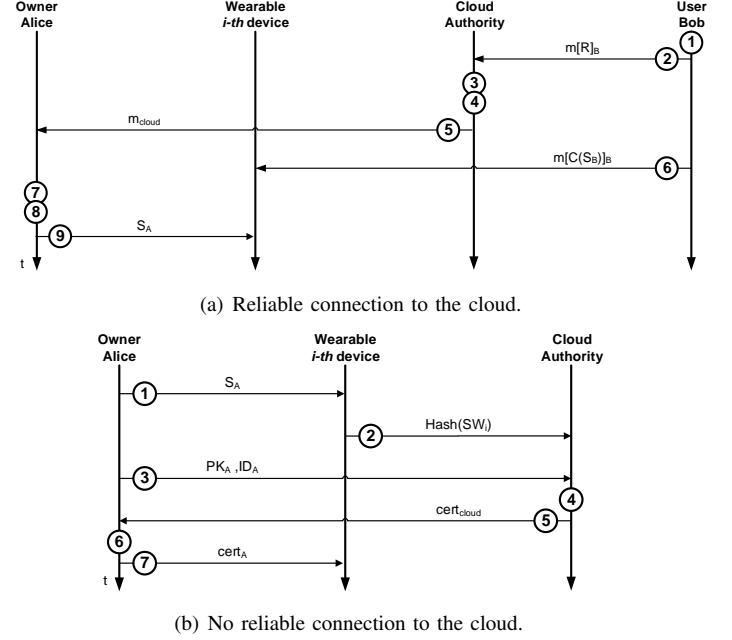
Owner Alice

Wearable *i-th* device

Cloud Authority

User Bob

1

$m[R]_B$

2

3

4

$m_{cloud}$

5

$m[C(S_B)]_B$

6

7

8

9

$S_A$

t

(a) Reliable connection to the cloud.

Owner Alice

Wearable *i-th* device

Cloud Authority

1

$S_A$

2

$Hash(SW_i)$

3

$PK_A$ ,$ID_A$

4

$cert_{cloud}$

5

6

7

$cert_A$

t

(b) No reliable connection to the cloud.